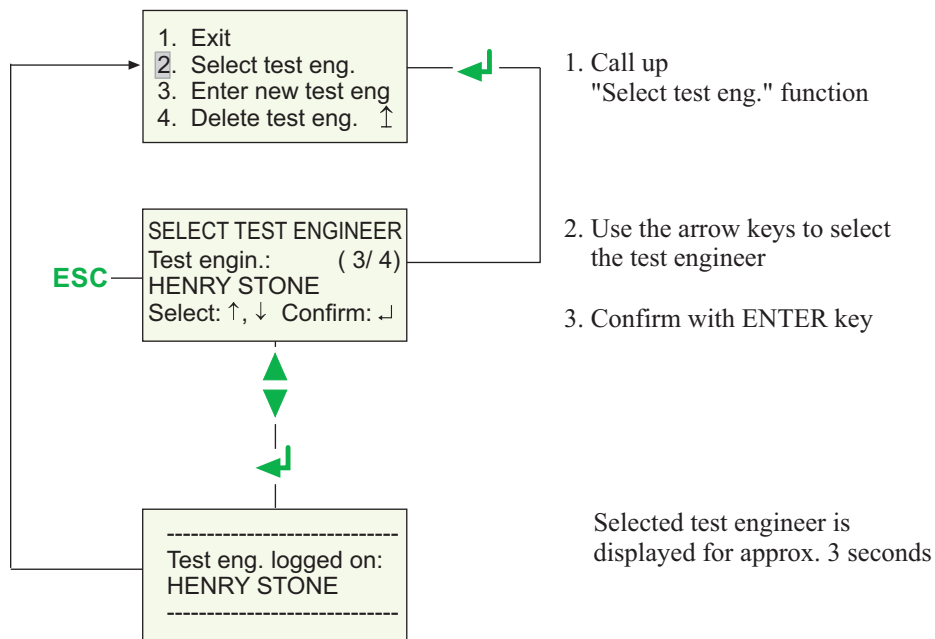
1. Exit
2. Select test eng.
3. Enter new test eng
4. Delete test eng. ↥

1. Call up "Select test eng." function

SELECT TEST ENGINEER
Test engin.: ( 3/ 4)
HENRY STONE
Select: ↑, ↓ Confirm: ↵

ESC

2. Use the arrow keys to select the test engineer

3. Confirm with ENTER key

------------------------------
Test eng. logged on:
HENRY STONE
------------------------------

Selected test engineer is displayed for approx. 3 seconds